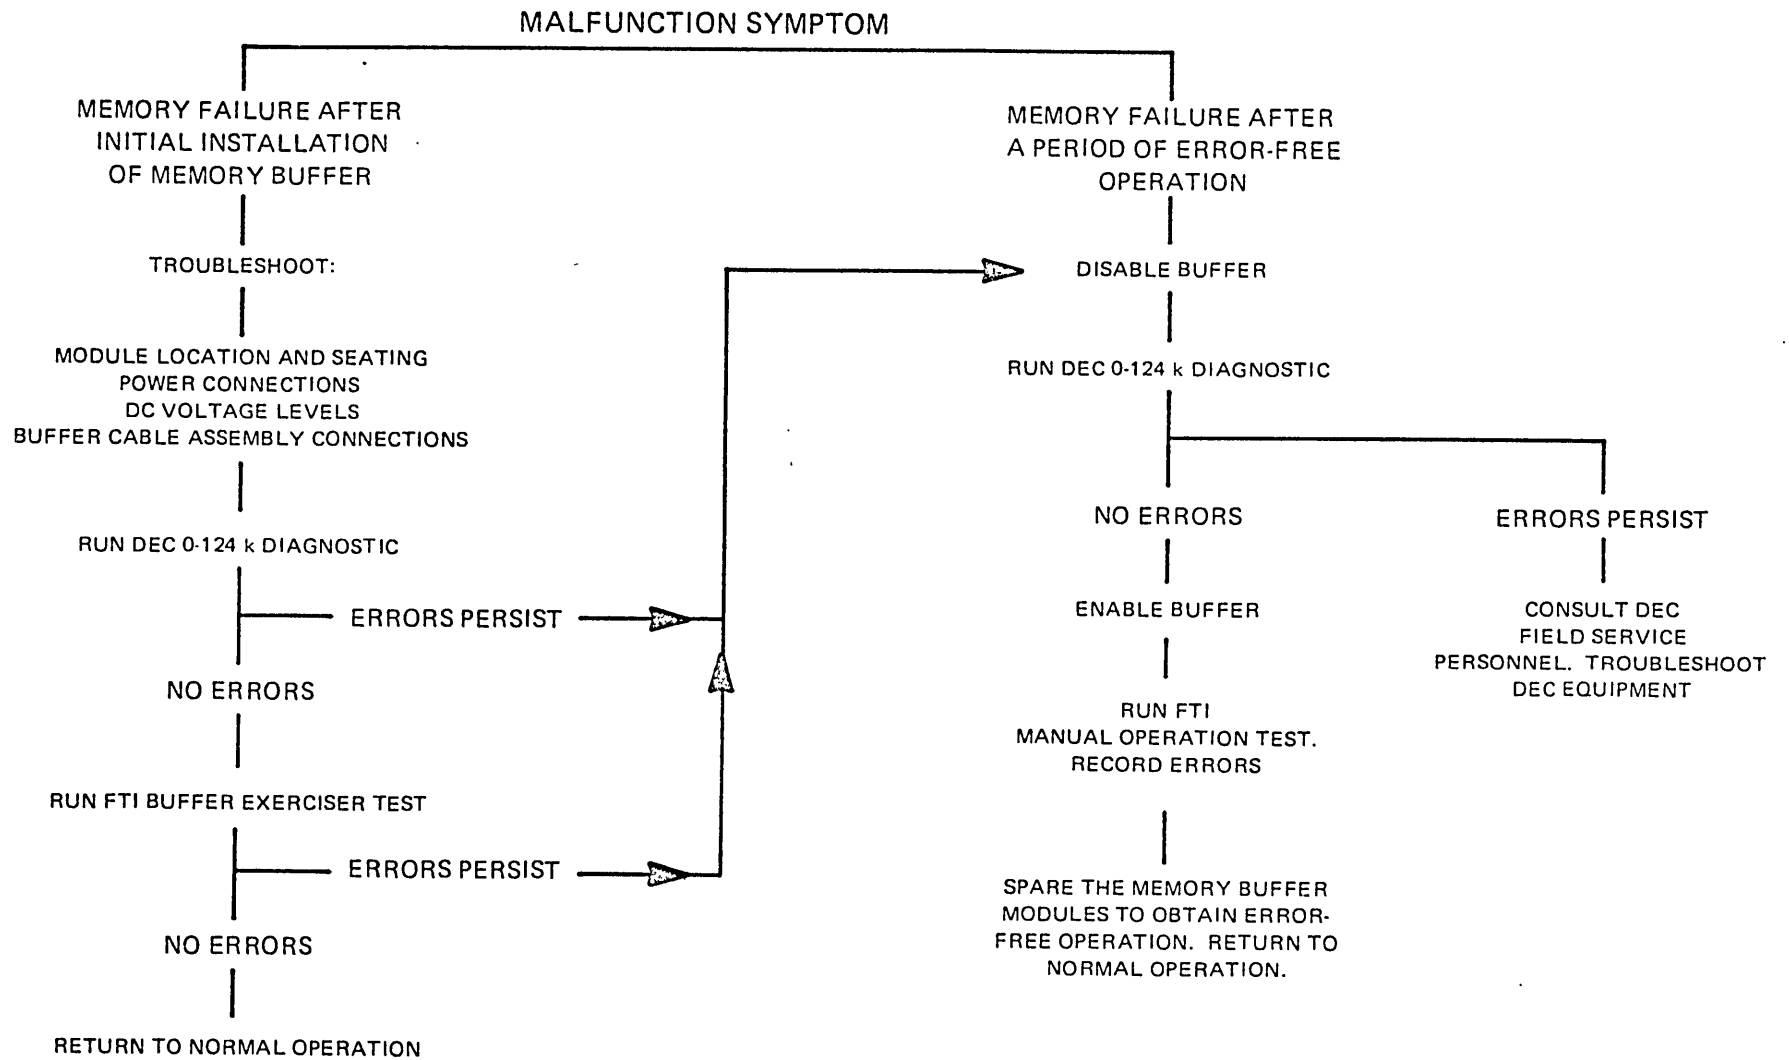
MALFUNCTION SYMPTOM

MEMORY FAILURE AFTER INITIAL INSTALLATION OF MEMORY BUFFER

TROUBLESHOOT:

MODULE LOCATION AND SEATING
POWER CONNECTIONS
DC VOLTAGE LEVELS
BUFFER CABLE ASSEMBLY CONNECTIONS

RUN DEC 0-124 k DIAGNOSTIC

ERRORS PERSIST

NO ERRORS

RUN FTI BUFFER EXERCISER TEST

ERRORS PERSIST

NO ERRORS

RETURN TO NORMAL OPERATION

MEMORY FAILURE AFTER A PERIOD OF ERROR-FREE OPERATION

DISABLE BUFFER

RUN DEC 0-124 k DIAGNOSTIC

NO ERRORS

ENABLE BUFFER

RUN FTI MANUAL OPERATION TEST. RECORD ERRORS

SPARE THE MEMORY BUFFER MODULES TO OBTAIN ERROR-FREE OPERATION. RETURN TO NORMAL OPERATION.

ERRORS PERSIST

CONSULT DEC FIELD SERVICE PERSONNEL. TROUBLESHOOT DEC EQUIPMENT